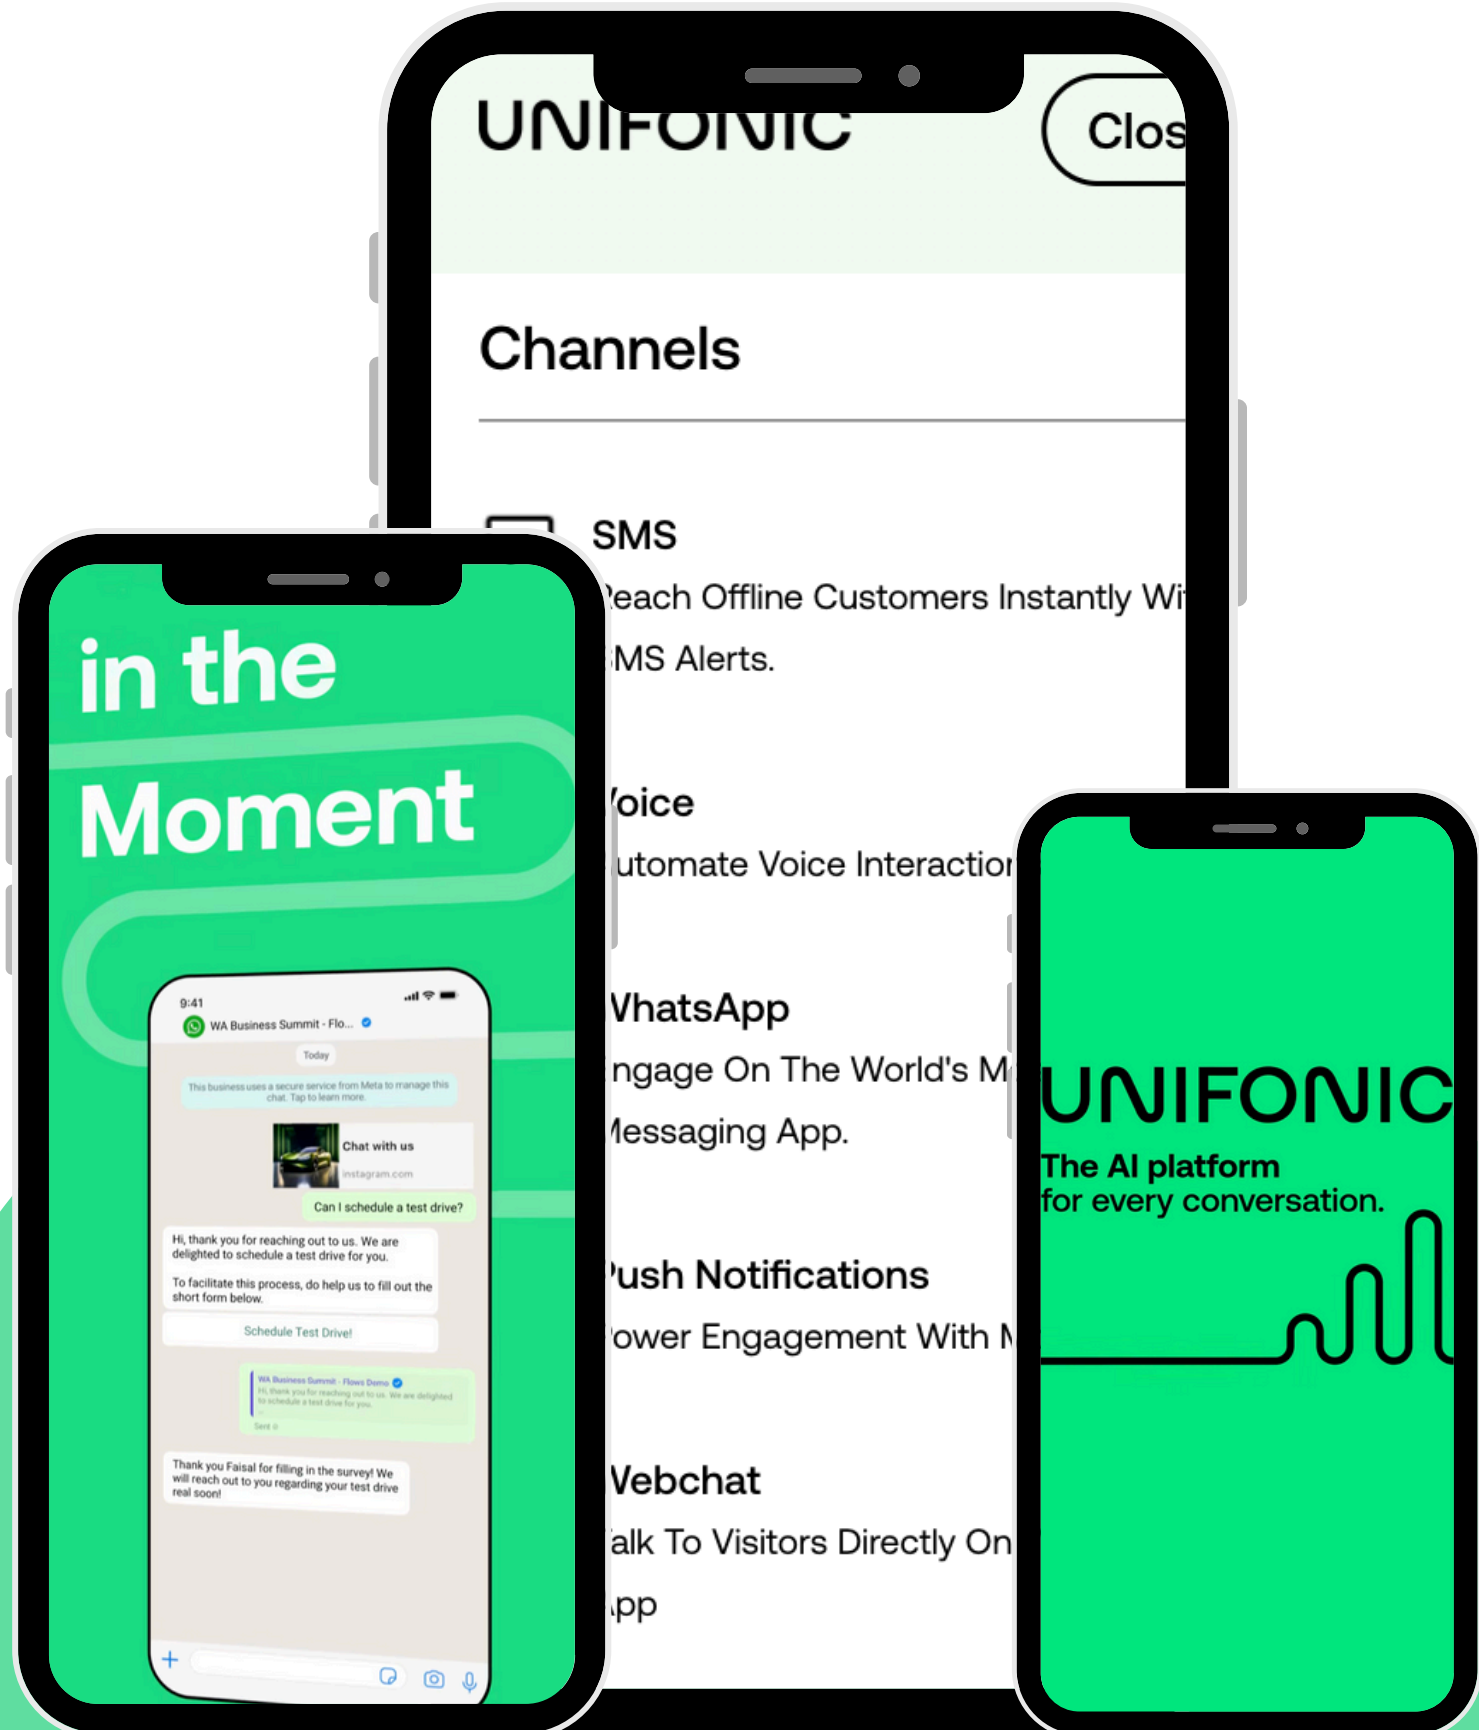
UNIFONIC

Clos

Channels

SMS

Reach Offline Customers Instantly Wi

SMS Alerts.

Voice

Automate Voice Interactio

WhatsApp

Engage On The World's M

Messaging App.

Push Notifications

Power Engagement With M

Webchat

Talk To Visitors Directly On

App

in the Moment

9:41

WA Business Summit - Flo...

Today

This business uses a secure service from Meta to manage this chat. Tap to learn more.

Chat with us

instagram.com

Can I schedule a test drive?

Hi, thank you for reaching out to us. We are delighted to schedule a test drive for you.

To facilitate this process, do help us to fill out the short form below.

Schedule Test Drive!

WA Business Summit - Flows Demo

Hi, thank you for reaching out to us. We are delighted to schedule a test drive for you.

Sent

Thank you Faisal for filling in the survey! We will reach out to you regarding your test drive real soon!

UNIFONIC

The AI platform
for every conversation.